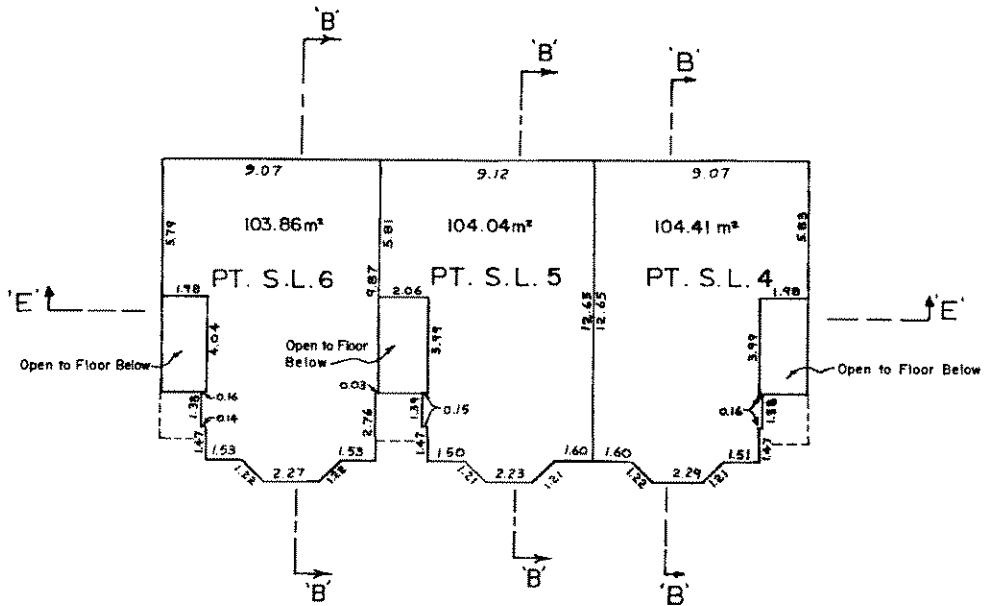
'B'

'B'

'B'

9.07

9.12

9.07

5.79

103.86m²

5.81

104.04m²

104.41 m²

5.83

'E'

PT. S.L.6

9.87

PT. S.L.5

12.63

12.65

PT. S.L.4

'E'

1.98

2.06

1.98

4.04

3.99

3.99

Open to Floor Below

Open to Floor Below

Open to Floor Below

0.03

0.16

1.38

0.14

1.39

0.15

0.16

1.38

2.76

1.47

1.47

1.47

1.53

1.53

1.50

1.60

1.60

1.51

1.22

2.27

1.22

1.21

2.23

1.21

1.22

2.29

1.21

'B'

'B'

'B'